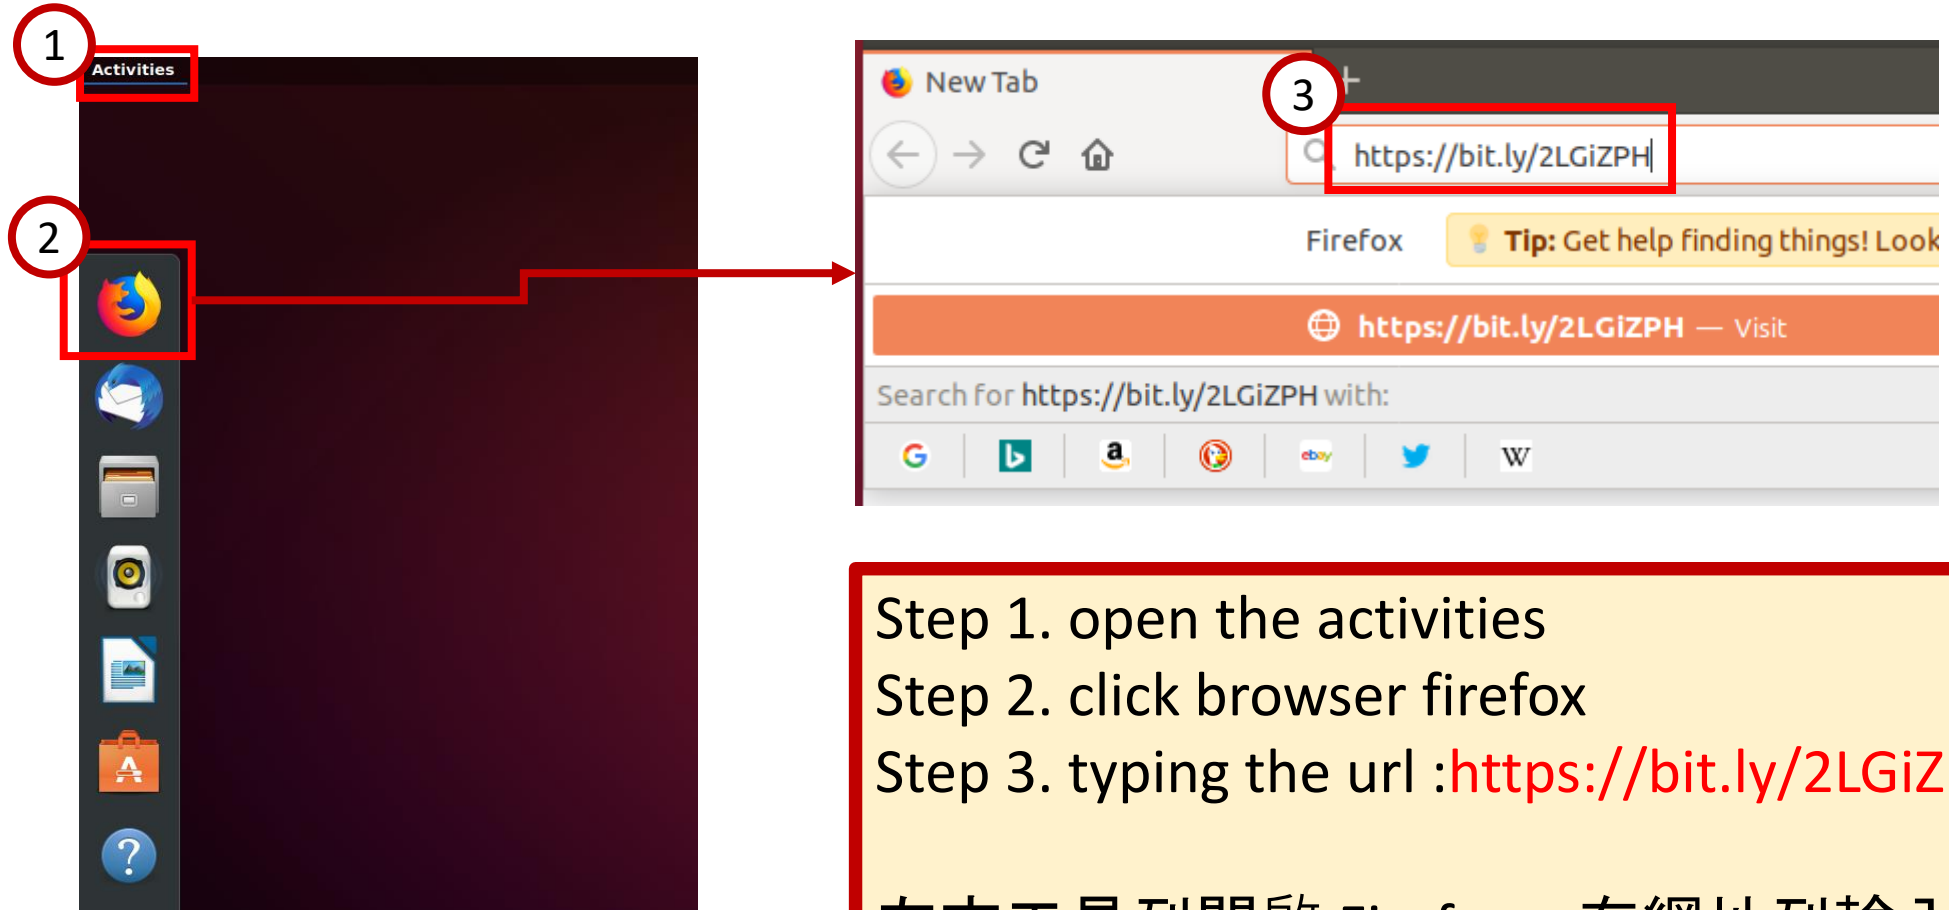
1

Activities

2

New Tab

3

https://bit.ly/2LGiZPH

Firefox

Tip: Get help finding things! Look

https://bit.ly/2LGiZPH — Visit

Search for https://bit.ly/2LGiZPH with:

Step 1. open the activities
Step 2. click browser firefox
Step 3. typing the url :https://bit.ly/2LGiZ

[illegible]